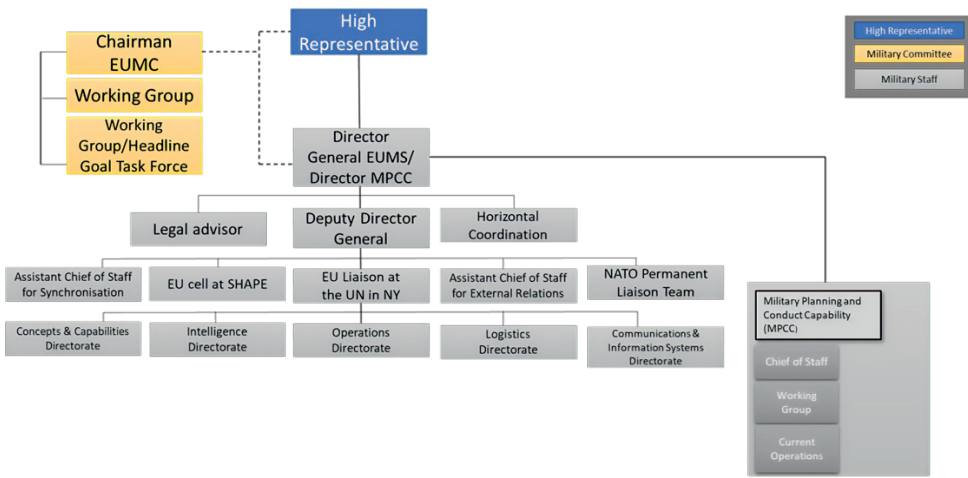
High Representative

Chairman EUMC

Working Group

Working Group/Headline Goal Task Force

Director General EUMS/ Director MPCC

Legal advisor

Deputy Director General

Horizontal Coordination

Assistant Chief of Staff for Synchronisation

EU cell at SHAPE

EU Liaison at the UN in NY

Assistant Chief of Staff for External Relations

NATO Permanent Liaison Team

Concepts & Capabilities Directorate

Intelligence Directorate

Operations Directorate

Logistics Directorate

Communications & Information Systems Directorate

Military Planning and Conduct Capability (MPCC)

Chief of Staff

Working Group

Current Operations

High Representative

Military Committee

Military Staff